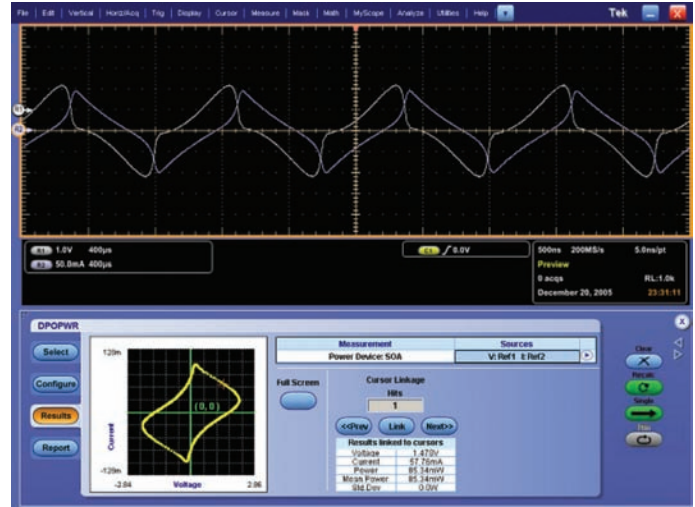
File | Edit | Vertical | Horiz/Acq | Trig | Display | Cursor | Measure | Mask | Math | MyScope | Analyze | Utilities | Help

Tek

R1
R2

R1 1.0V 400µs
R2 50.0mA 400µs

C1 ∫ 0.0V

500ns 200MS/s 5.0ns/pt
Preview
0 acqs RL:1.0k
December 20, 2005 23:31:11

DPOPWR

Select
Configure
Results
Report

120m
Current
-120m
-2.04 Voltage 2.06
(0, 0)

Full Screen

| Measurement | Sources |
|---|---|
| Power Device: SOA | V: Ref1 I: Ref2 |

Cursor Linkage
Hits
1

<<Prev Link Next>>

Results linked to cursors

| | |
|---|---|
| Voltage | 1.470V |
| Current | 57.76mA |
| Power | 85.34mW |
| Mean Power | 85.34mW |
| Std Dev | 0.0W |

Clear
Recalc
Single
Free